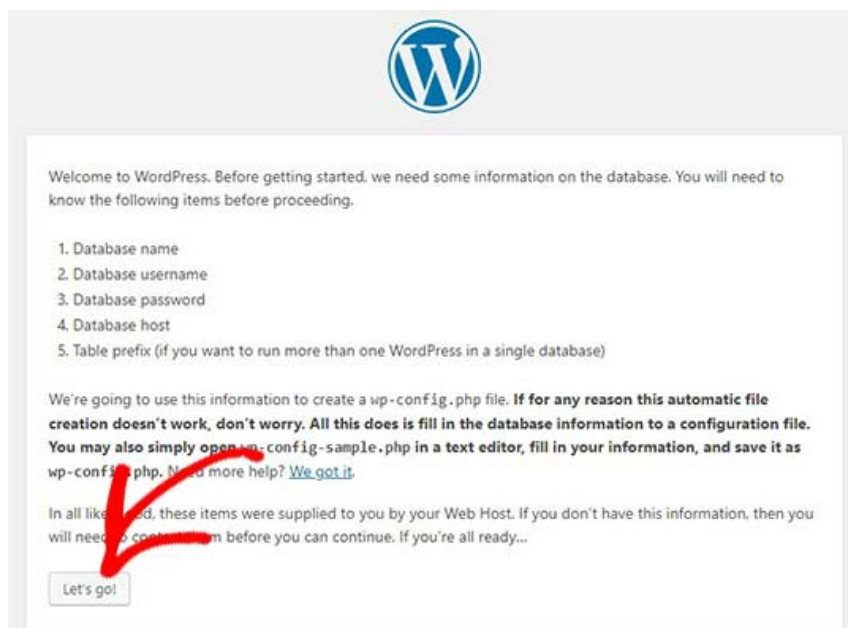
Welcome to WordPress. Before getting started, we need some information on the database. You will need to know the following items before proceeding.

1. Database name
2. Database username
3. Database password
4. Database host
5. Table prefix (if you want to run more than one WordPress in a single database)

We're going to use this information to create a wp-config.php file. **If for any reason this automatic file creation doesn't work, don't worry. All this does is fill in the database information to a configuration file. You may also simply open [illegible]-config-sample.php in a text editor, fill in your information, and save it as wp-confi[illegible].php.** N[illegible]d more help? We got it.

In all like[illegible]ood, these items were supplied to you by your Web Host. If you don't have this information, then you will need to co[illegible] them before you can continue. If you're all ready...

Let's go!